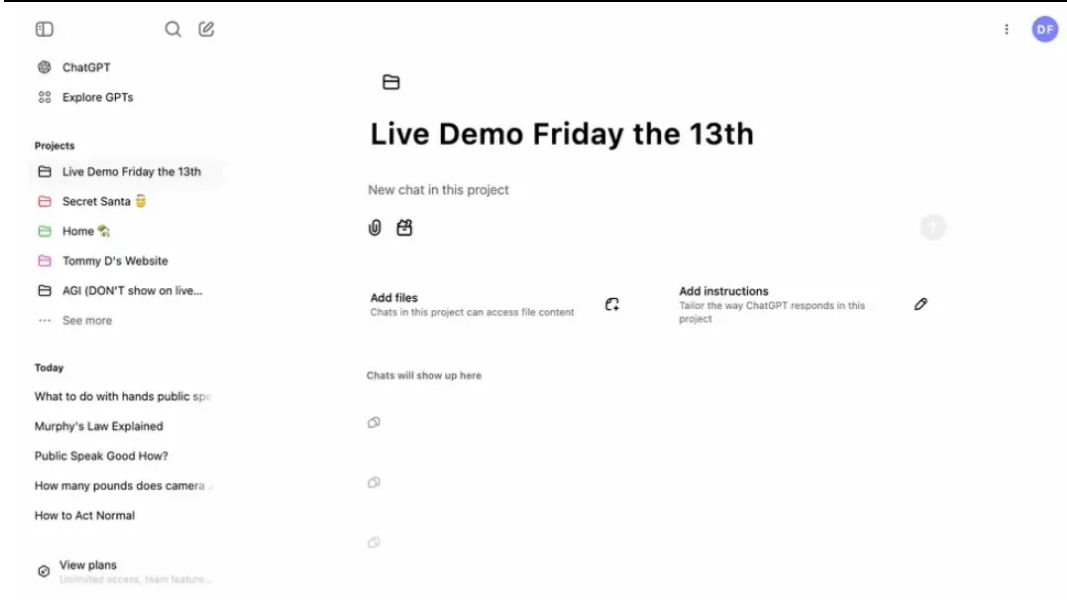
ChatGPT
Explore GPTs

Projects
Live Demo Friday the 13th
Secret Santa
Home
Tommy D's Website
AGI (DON'T show on live...
See more

Today
What to do with hands public spe
Murphy's Law Explained
Public Speak Good How?
How many pounds does camera a
How to Act Normal

View plans
Unlimited access, team feature...

DF

Live Demo Friday the 13th

New chat in this project

Add files
Chats in this project can access file content

Add instructions
Tailor the way ChatGPT responds in this project

Chats will show up here